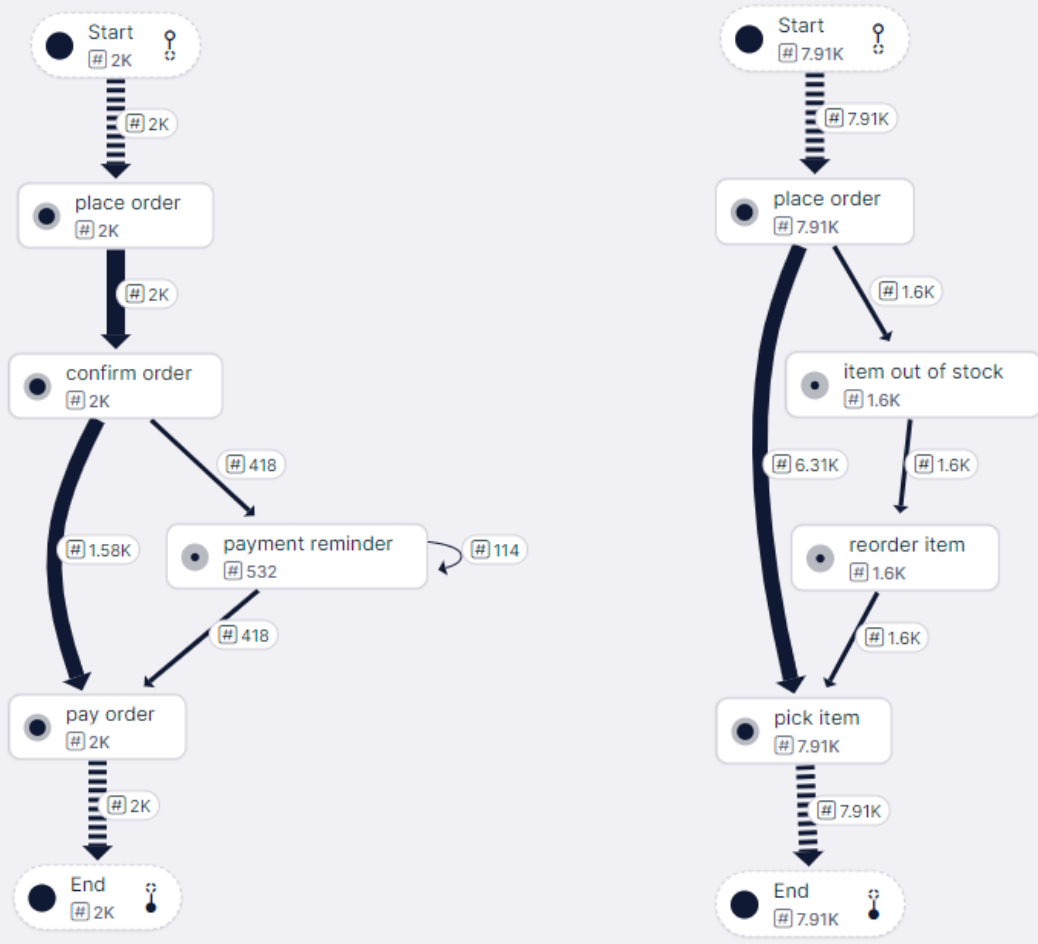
Start
# 2K

# 2K

place order
# 2K

# 2K

confirm order
# 2K

# 418

# 1.58K

payment reminder
# 532

# 114

# 418

pay order
# 2K

# 2K

End
# 2K

Start
# 7.91K

# 7.91K

place order
# 7.91K

# 1.6K

item out of stock
# 1.6K

# 6.31K

# 1.6K

reorder item
# 1.6K

# 1.6K

pick item
# 7.91K

# 7.91K

End
# 7.91K